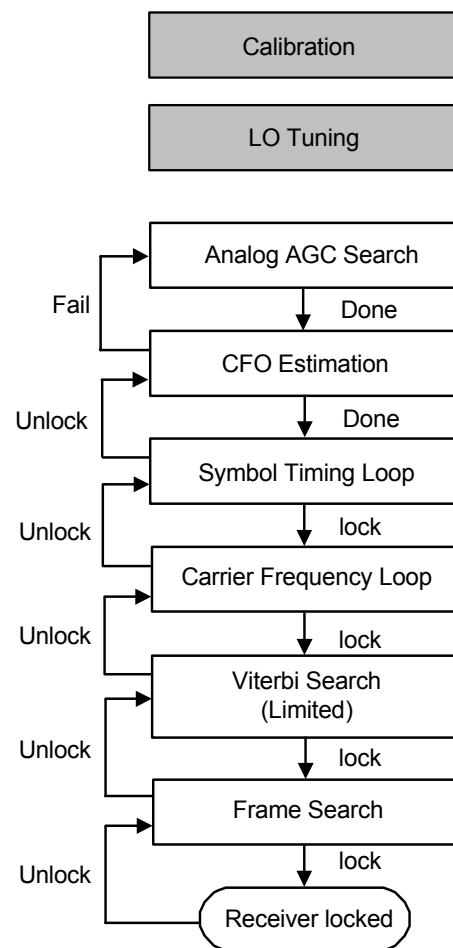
Calibration

LO Tuning

Analog AGC Search

Fail

Done

CFO Estimation

Unlock

Done

Symbol Timing Loop

Unlock

lock

Carrier Frequency Loop

Unlock

lock

Viterbi Search (Limited)

Unlock

lock

Frame Search

Unlock

lock

Receiver locked